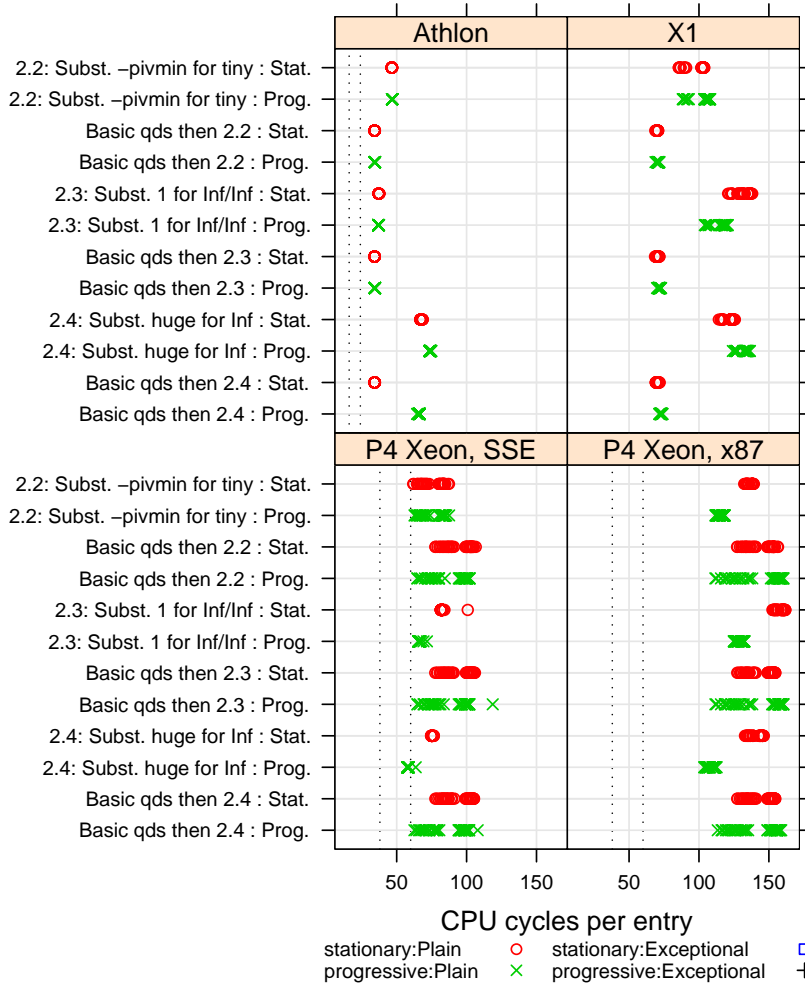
Athlon

X1

P4 Xeon, SSE

P4 Xeon, x87

2.2: Subst. −pivmin for tiny : Stat.
2.2: Subst. −pivmin for tiny : Prog.
Basic qds then 2.2 : Stat.
Basic qds then 2.2 : Prog.
2.3: Subst. 1 for Inf/Inf : Stat.
2.3: Subst. 1 for Inf/Inf : Prog.
Basic qds then 2.3 : Stat.
Basic qds then 2.3 : Prog.
2.4: Subst. huge for Inf : Stat.
2.4: Subst. huge for Inf : Prog.
Basic qds then 2.4 : Stat.
Basic qds then 2.4 : Prog.

2.2: Subst. −pivmin for tiny : Stat.
2.2: Subst. −pivmin for tiny : Prog.
Basic qds then 2.2 : Stat.
Basic qds then 2.2 : Prog.
2.3: Subst. 1 for Inf/Inf : Stat.
2.3: Subst. 1 for Inf/Inf : Prog.
Basic qds then 2.3 : Stat.
Basic qds then 2.3 : Prog.
2.4: Subst. huge for Inf : Stat.
2.4: Subst. huge for Inf : Prog.
Basic qds then 2.4 : Stat.
Basic qds then 2.4 : Prog.

50 100 150 50 100 150

CPU cycles per entry

stationary:Plain stationary:Exceptional
progressive:Plain progressive:Exceptional